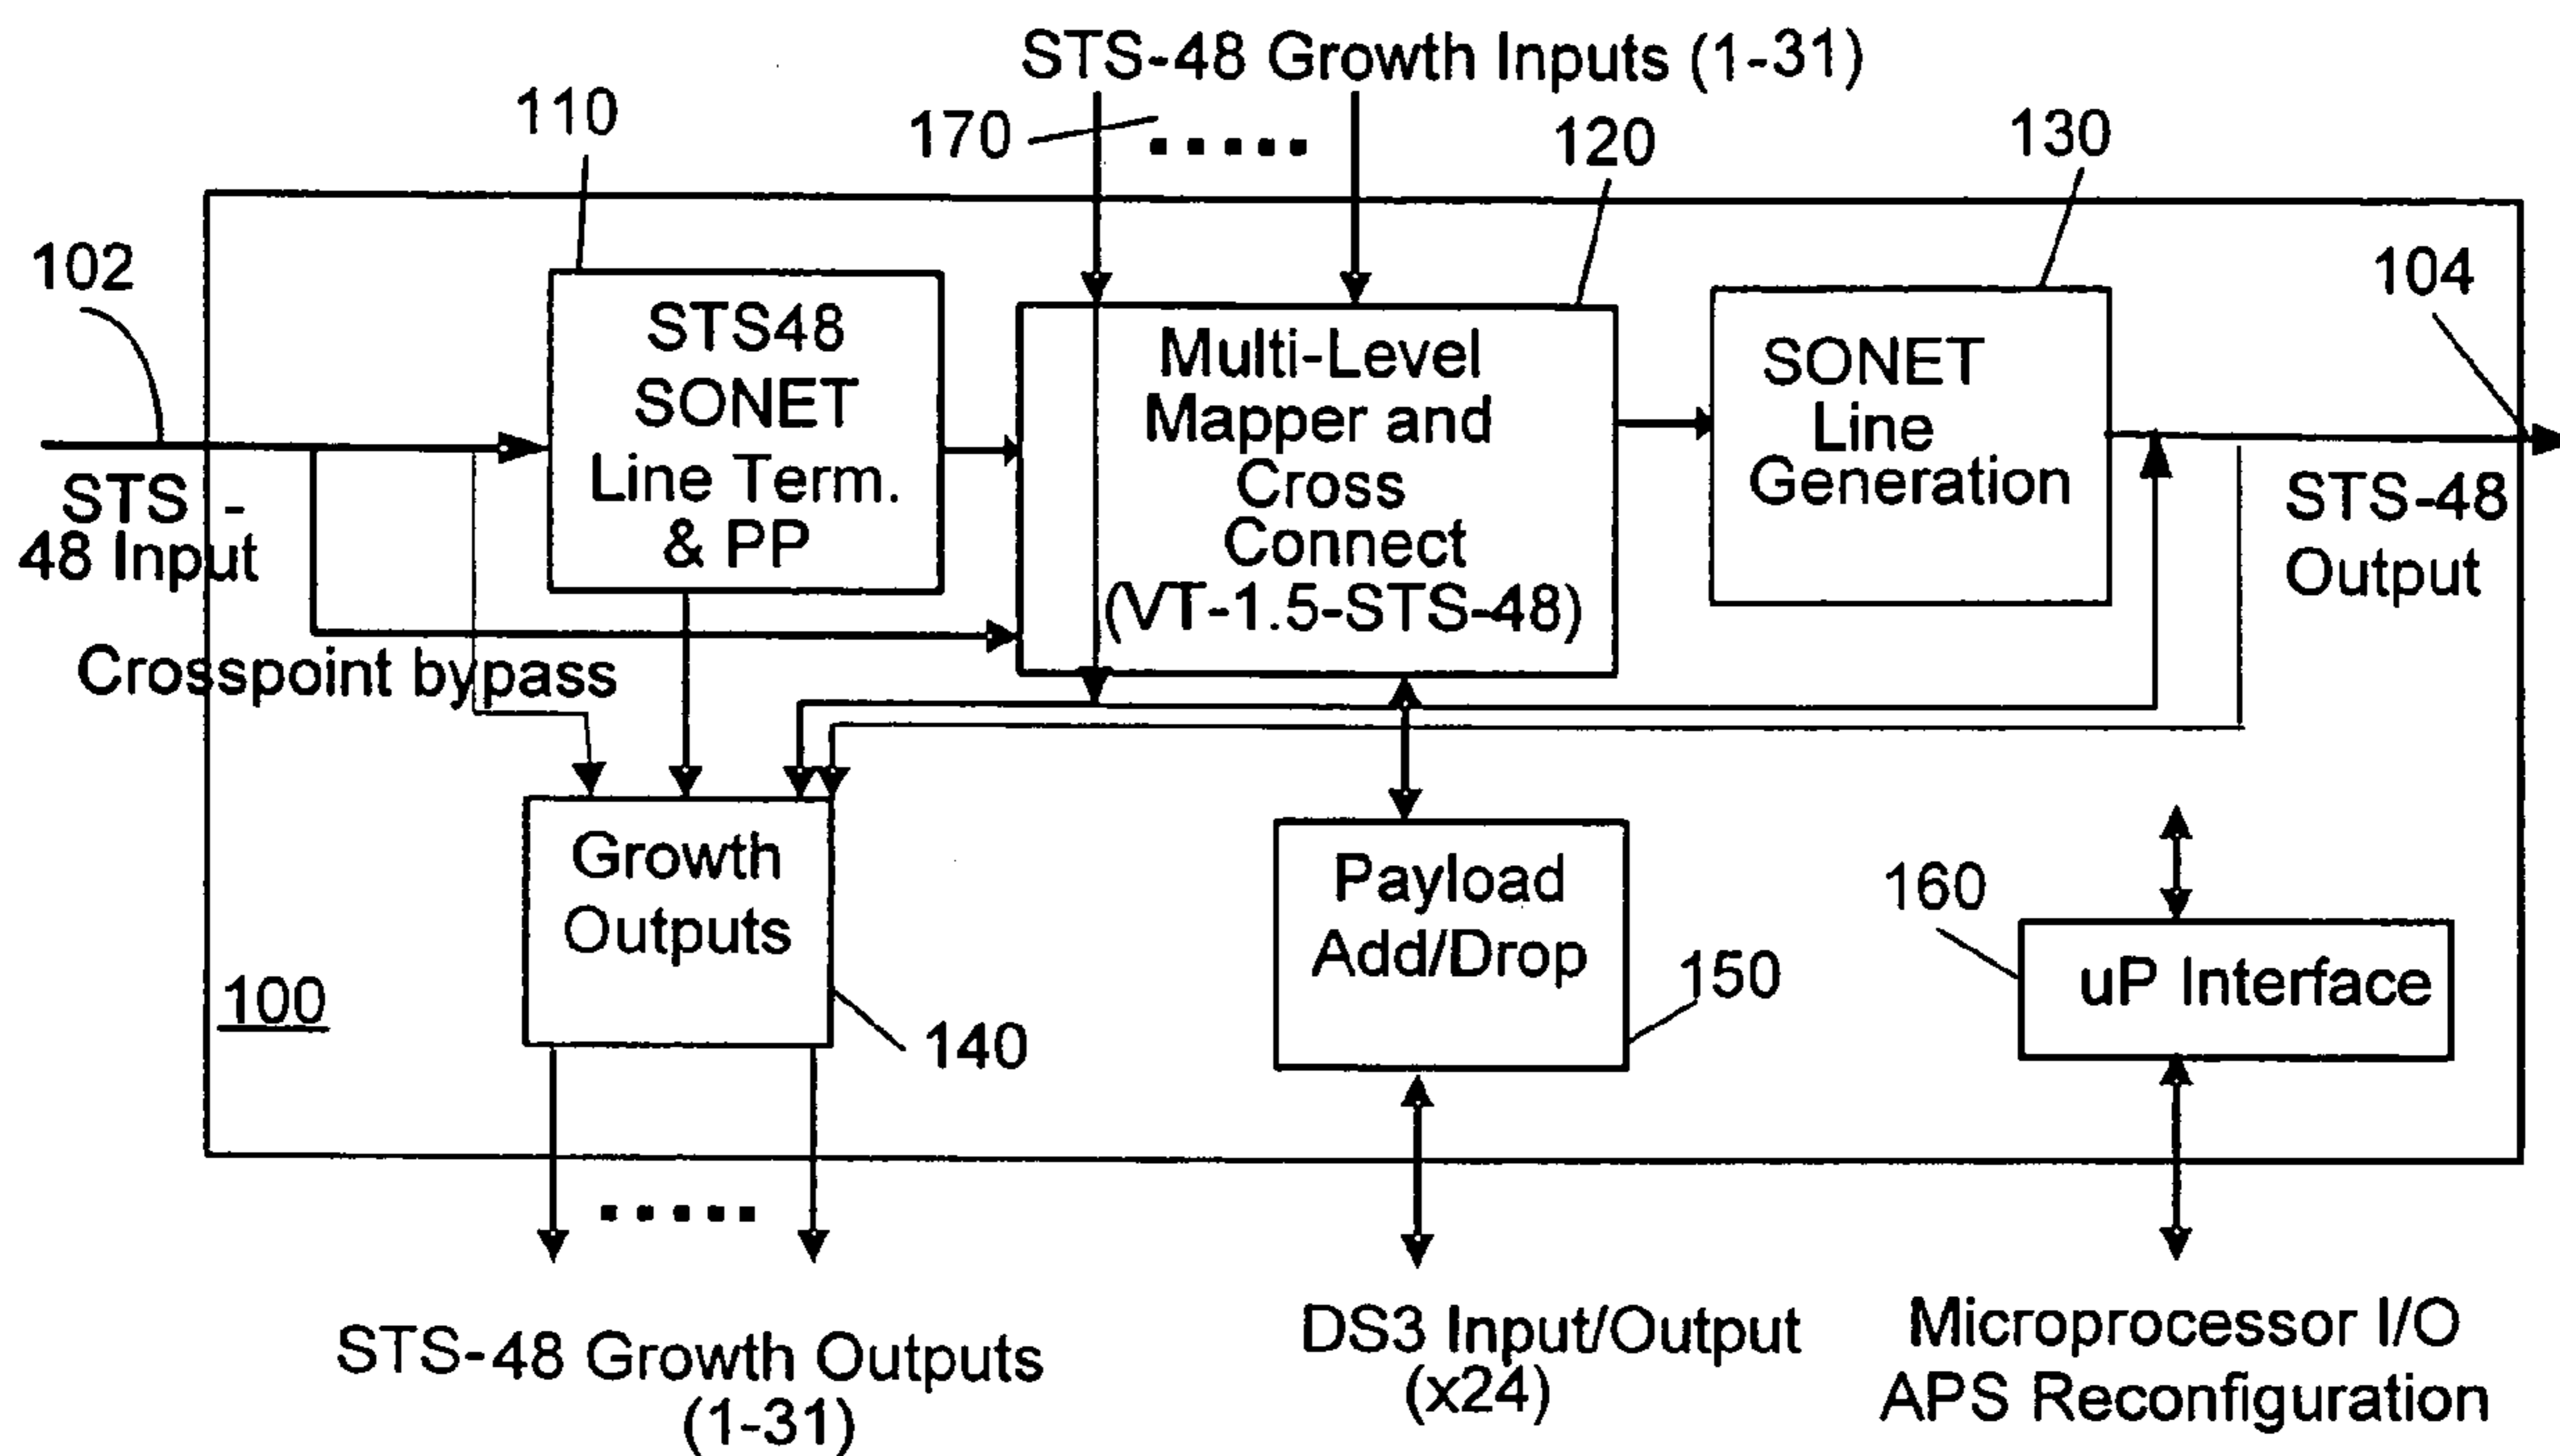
STS-48 Growth Inputs (1-31)

110

170

120

130

102

STS48 SONET Line Term. & PP

Multi-Level Mapper and Cross Connect (VT-1.5-STS-48)

SONET Line Generation

104

STS - 48 Input

STS-48 Output

Crosspoint bypass

Growth Outputs

Payload Add/Drop

160

uP Interface

100

150

140

STS-48 Growth Outputs (1-31)

DS3 Input/Output (x24)

Microprocessor I/O APS Reconfiguration